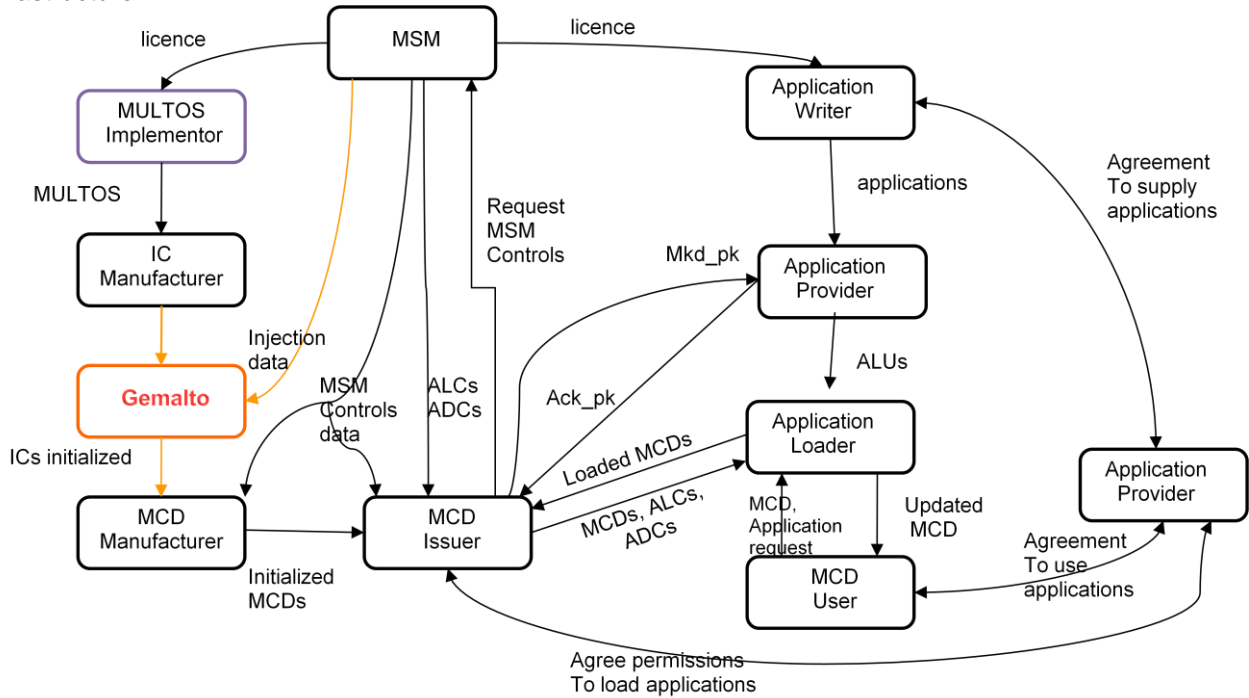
MSM

licence

licence

MULTOS Implementor

Application Writer

MULTOS

Agreement To supply applications

applications

Request MSM Controls

IC Manufacturer

Mkd_pk

Application Provider

Injection data

ALUs

Gemalto

MSM Controls data

ALCs ADCs

Ack_pk

Application Loader

ICs initialized

Loaded MCDs

Application Provider

MCD Manufacturer

MCD Issuer

MCDs, ALCs, ADCs

MCD, Application request

Updated MCD

Initialized MCDs

Agreement To use applications

MCD User

Agree permissions To load applications